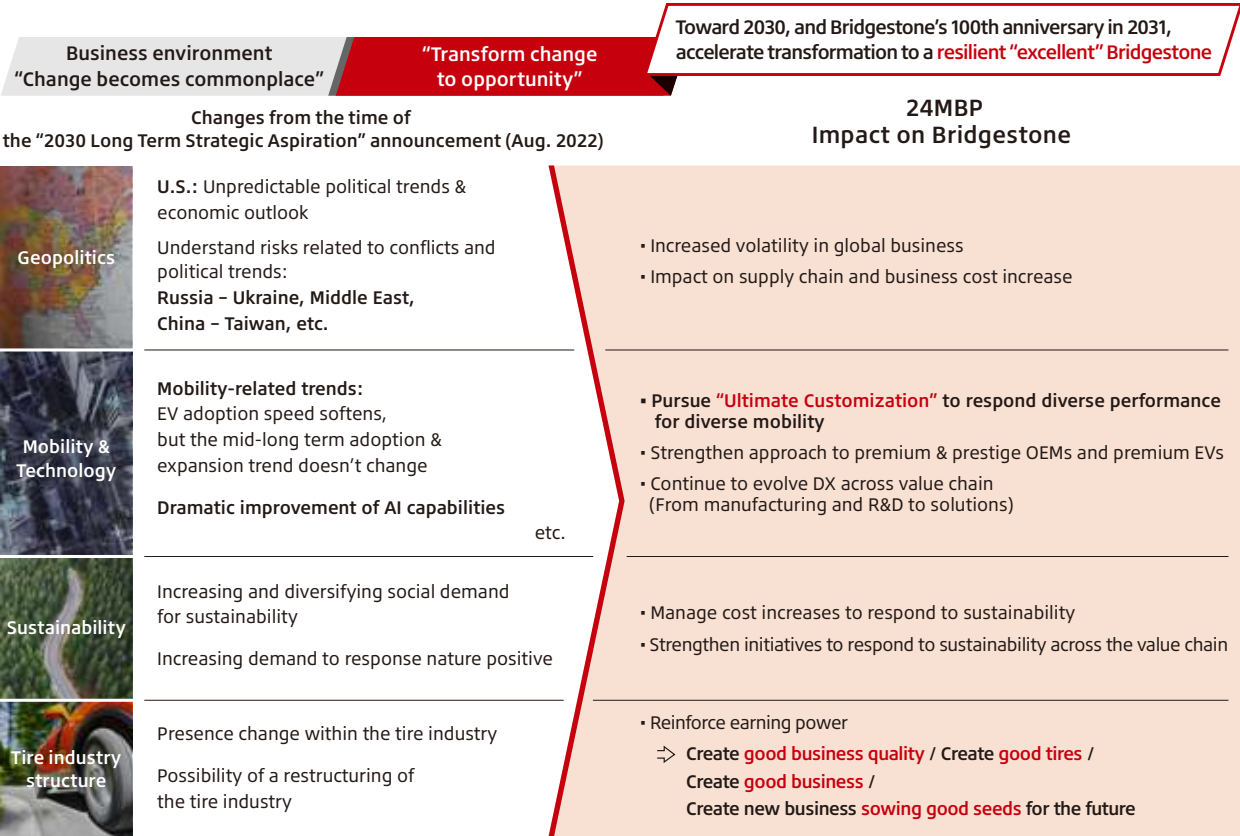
Business environment
"Change becomes commonplace"

"Transform change to opportunity"

Toward 2030, and Bridgestone's 100th anniversary in 2031, accelerate transformation to a resilient "excellent" Bridgestone

Changes from the time of the "2030 Long Term Strategic Aspiration" announcement (Aug. 2022)

24MBP
Impact on Bridgestone

Geopolitics

U.S.: Unpredictable political trends & economic outlook

Understand risks related to conflicts and political trends:
Russia – Ukraine, Middle East, China – Taiwan, etc.

· Increased volatility in global business
· Impact on supply chain and business cost increase

Mobility & Technology

Mobility-related trends:
EV adoption speed softens, but the mid-long term adoption & expansion trend doesn't change

Dramatic improvement of AI capabilities

etc.

· Pursue "Ultimate Customization" to respond diverse performance for diverse mobility
· Strengthen approach to premium & prestige OEMs and premium EVs
· Continue to evolve DX across value chain (From manufacturing and R&D to solutions)

Sustainability

Increasing and diversifying social demand for sustainability

Increasing demand to response nature positive

· Manage cost increases to respond to sustainability
· Strengthen initiatives to respond to sustainability across the value chain

Tire industry structure

Presence change within the tire industry

Possibility of a restructuring of the tire industry

· Reinforce earning power
⇒ Create good business quality / Create good tires /
Create good business /
Create new business sowing good seeds for the future